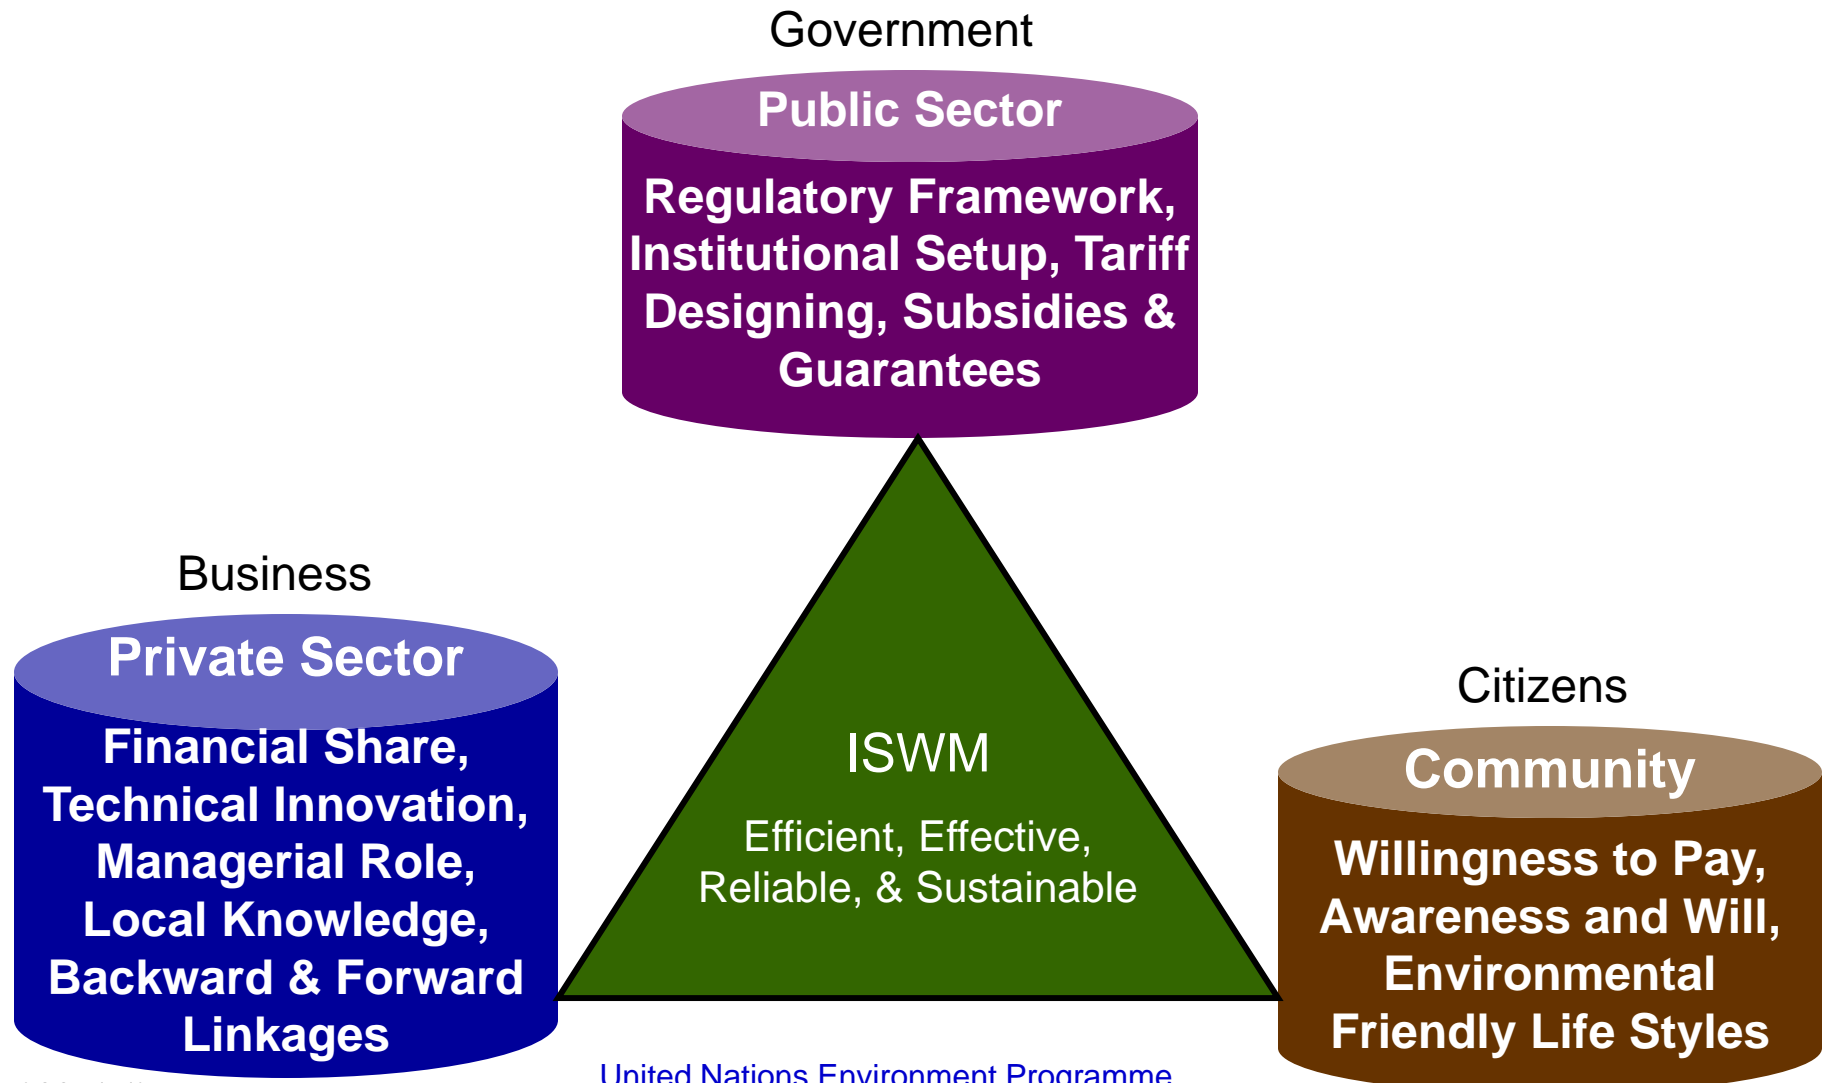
Government

Public Sector

Regulatory Framework, Institutional Setup, Tariff Designing, Subsidies & Guarantees

Business

Private Sector

Financial Share, Technical Innovation, Managerial Role, Local Knowledge, Backward & Forward Linkages

ISWM

Efficient, Effective, Reliable, & Sustainable

Citizens

Community

Willingness to Pay, Awareness and Will, Environmental Friendly Life Styles

United Nations Environment Programme